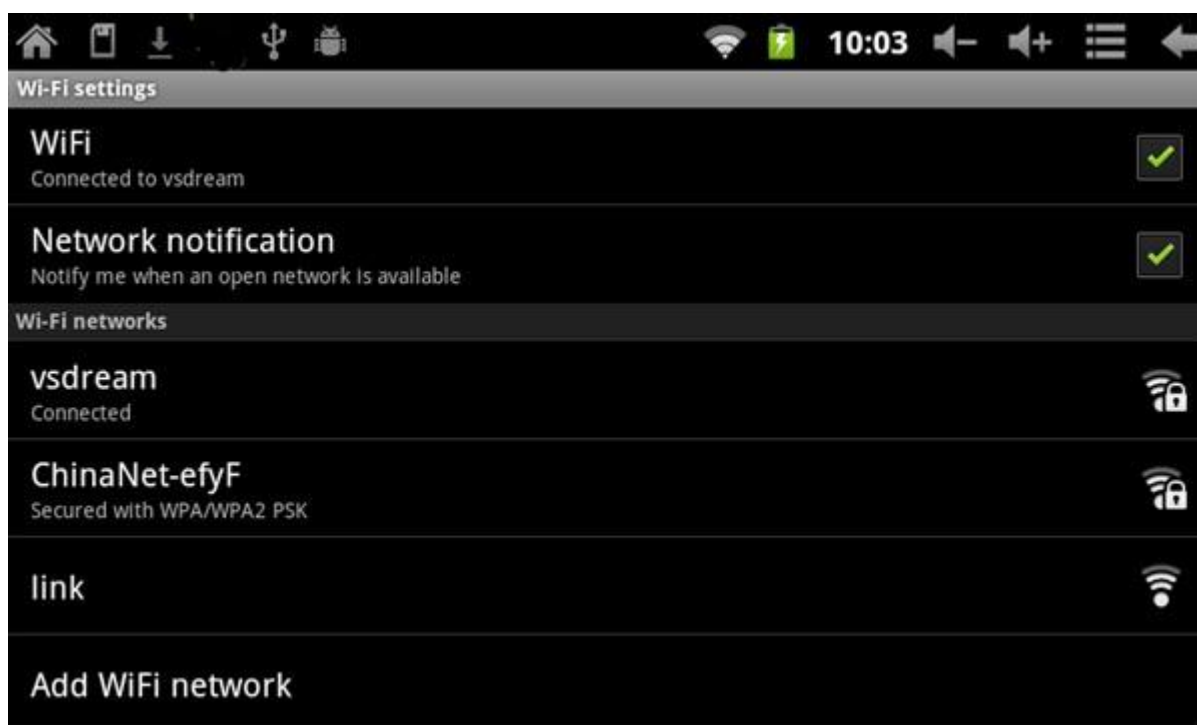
10:03

Wi-Fi settings

WiFi
Connected to vsdream

Network notification
Notify me when an open network is available

Wi-Fi networks

vsdream
Connected

ChinaNet-efyF
Secured with WPA/WPA2 PSK

link

Add WiFi network